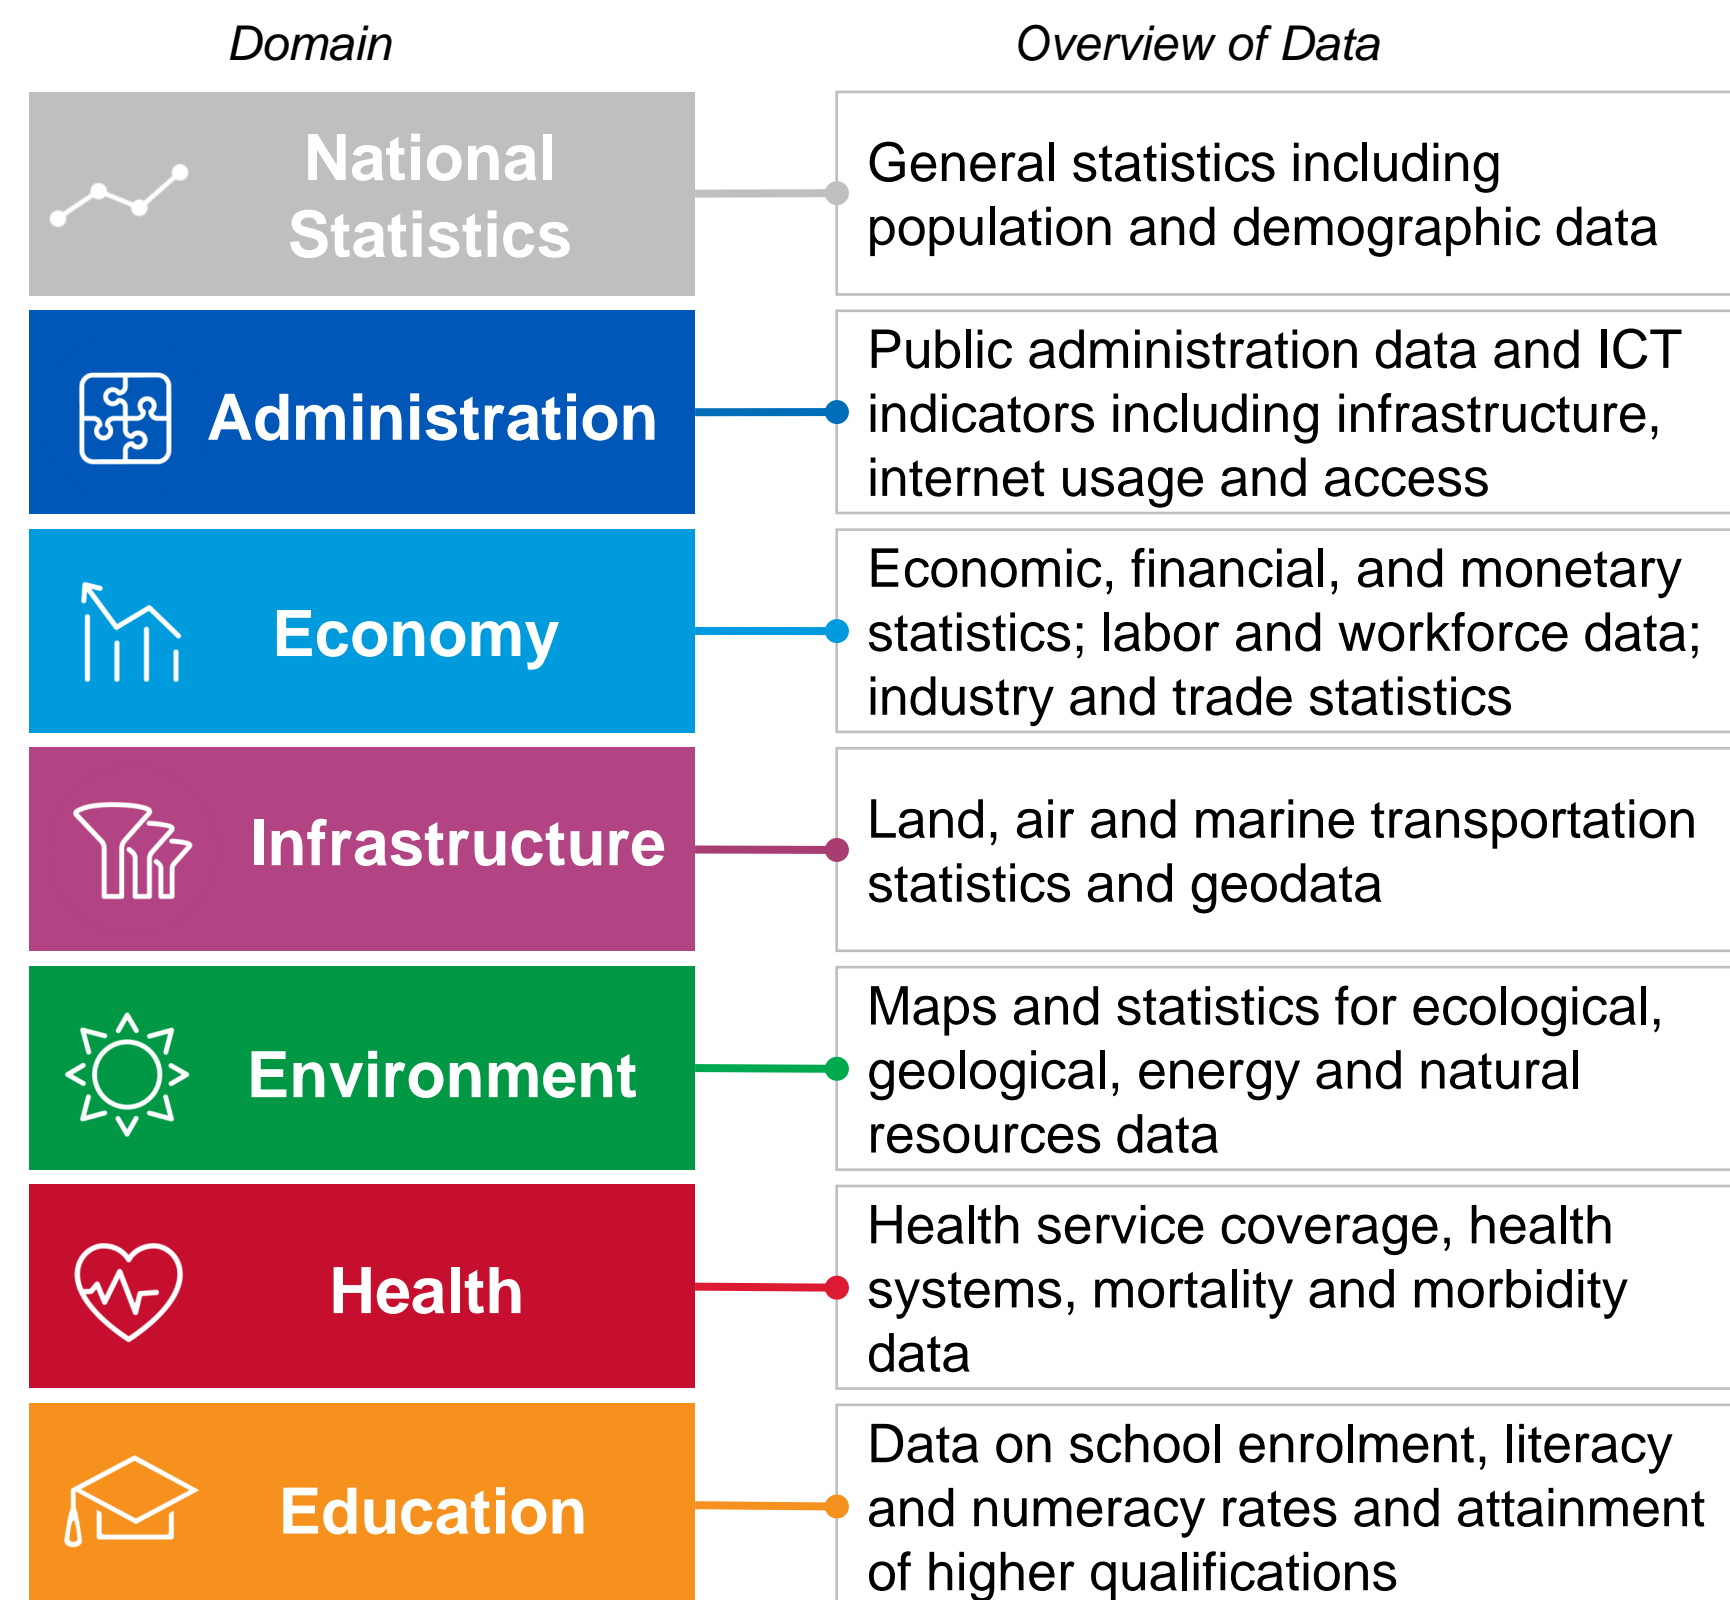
| Domain | Overview of Data |
|---|---|
| National Statistics | General statistics including population and demographic data |
| Administration | Public administration data and ICT indicators including infrastructure, internet usage and access |
| Economy | Economic, financial, and monetary statistics; labor and workforce data; industry and trade statistics |
| Infrastructure | Land, air and marine transportation statistics and geodata |
| Environment | Maps and statistics for ecological, geological, energy and natural resources data |
| Health | Health service coverage, health systems, mortality and morbidity data |
| Education | Data on school enrolment, literacy and numeracy rates and attainment of higher qualifications |